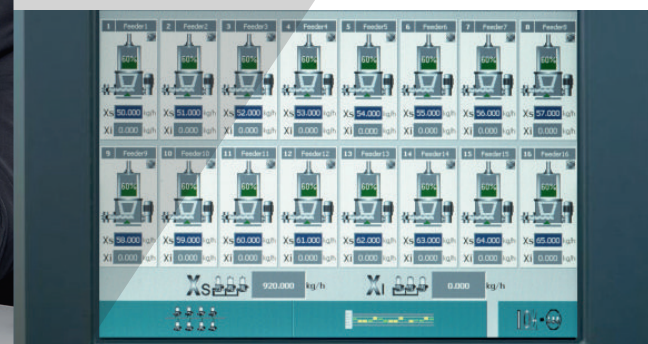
1 Feeder1
60%
Xs 50.000 kg/h
Xi 0.000 kg/h

2 Feeder2
60%
Xs 51.000 kg/h
Xi 0.000 kg/h

3 Feeder3
60%
Xs 52.000 kg/h
Xi 0.000 kg/h

4 Feeder4
60%
Xs 53.000 kg/h
Xi 0.000 kg/h

5 Feeder5
60%
Xs 54.000 kg/h
Xi 0.000 kg/h

6 Feeder6
60%
Xs 55.000 kg/h
Xi 0.000 kg/h

7 Feeder7
60%
Xs 56.000 kg/h
Xi 0.000 kg/h

8 Feeder8
60%
Xs 57.000 kg/h
Xi 0.000 kg/h

9 Feeder9
60%
Xs 58.000 kg/h
Xi 0.000 kg/h

10 Feeder10
60%
Xs 59.000 kg/h
Xi 0.000 kg/h

11 Feeder11
60%
Xs 60.000 kg/h
Xi 0.000 kg/h

12 Feeder12
60%
Xs 61.000 kg/h
Xi 0.000 kg/h

13 Feeder13
60%
Xs 62.000 kg/h
Xi 0.000 kg/h

14 Feeder14
60%
Xs 63.000 kg/h
Xi 0.000 kg/h

15 Feeder15
60%
Xs 64.000 kg/h
Xi 0.000 kg/h

16 Feeder16
60%
Xs 65.000 kg/h
Xi 0.000 kg/h

Xs 920.000 kg/h
Xi 0.000 kg/h